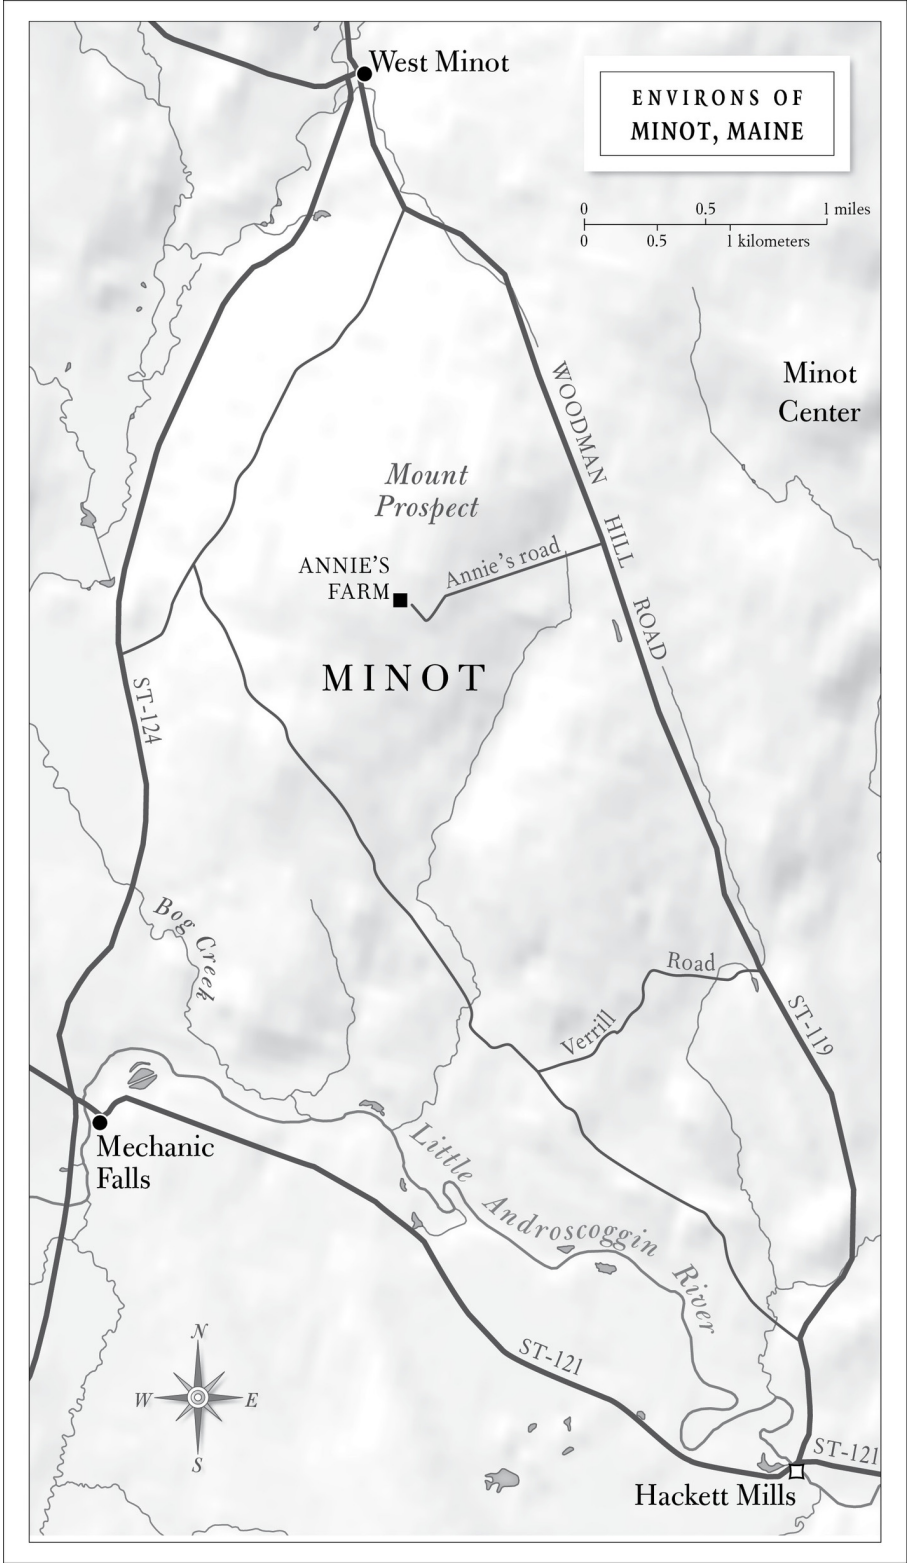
ENVIRONS OF MINOT, MAINE

0 0.5 1 miles
0 0.5 1 kilometers

West Minot

Minot Center

WOODMAN HILL ROAD

Mount Prospect

ANNIE'S FARM

Annie's road

MINOT

ST-124

Bog Creek

Road

Verrill

ST-119

Mechanic Falls

Little Androscoggin River

N
W E
S

ST-121

ST-121

Hackett Mills